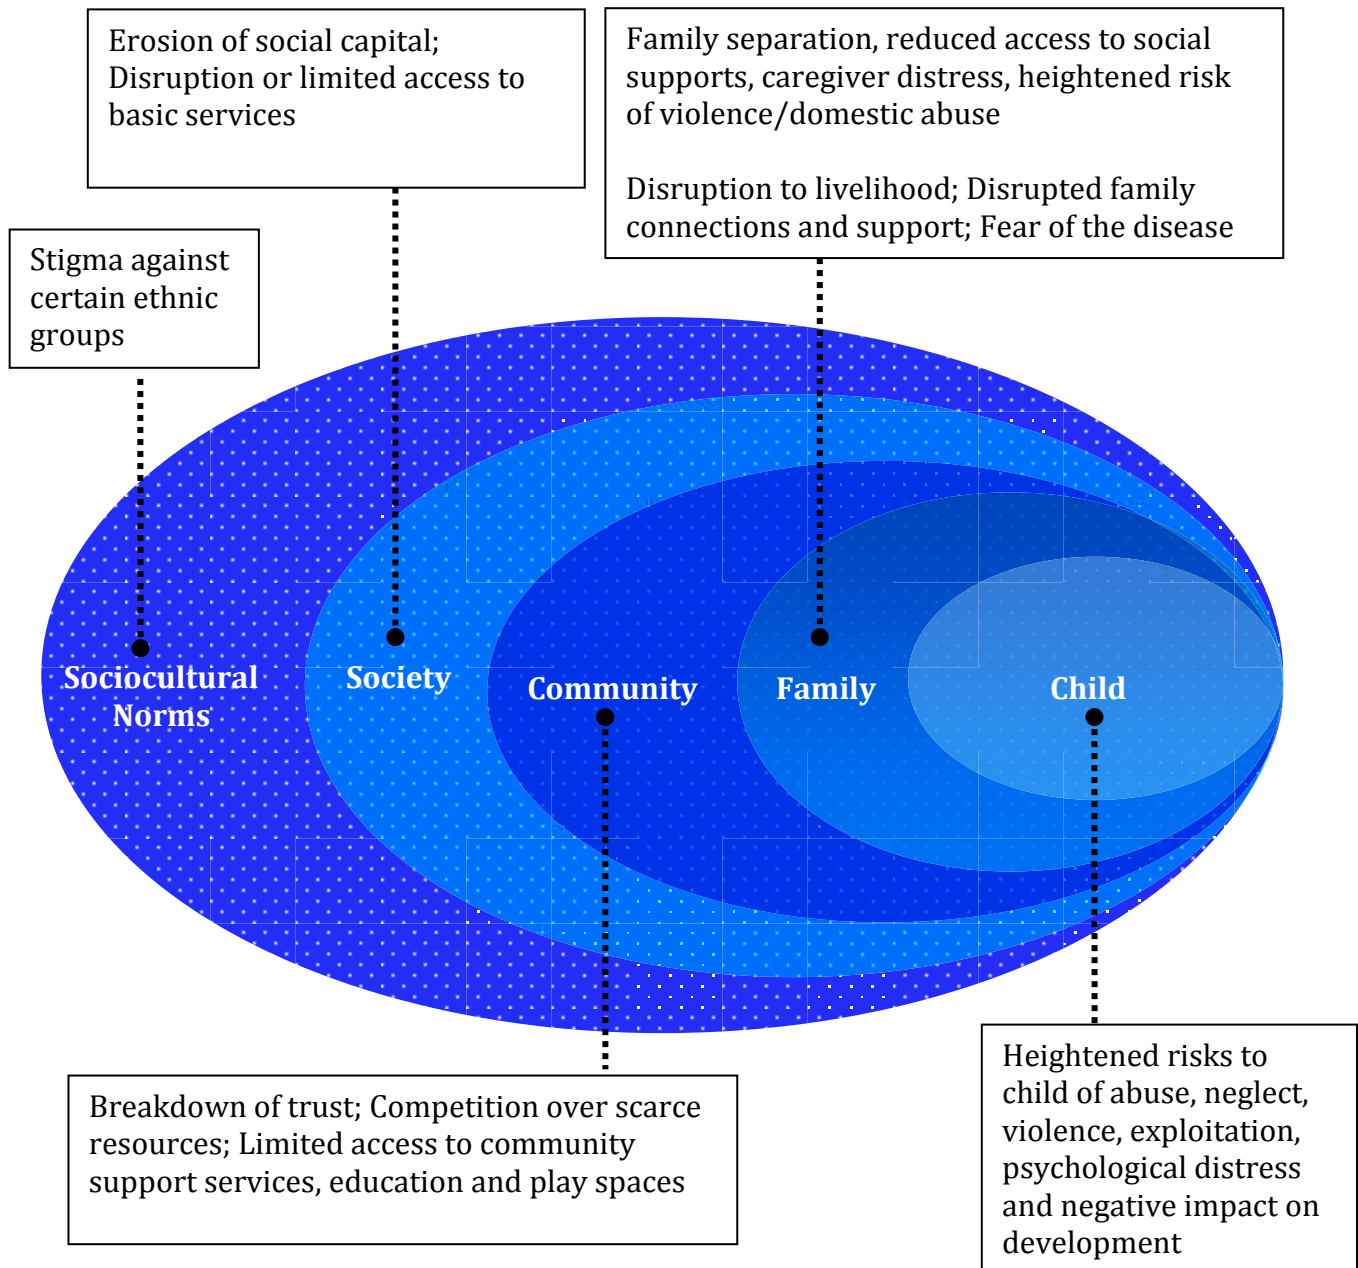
Erosion of social capital; Disruption or limited access to basic services

Family separation, reduced access to social supports, caregiver distress, heightened risk of violence/domestic abuse

Disruption to livelihood; Disrupted family connections and support; Fear of the disease

Stigma against certain ethnic groups

Sociocultural Norms

Society

Community

Family

Child

Breakdown of trust; Competition over scarce resources; Limited access to community support services, education and play spaces

Heightened risks to child of abuse, neglect, violence, exploitation, psychological distress and negative impact on development